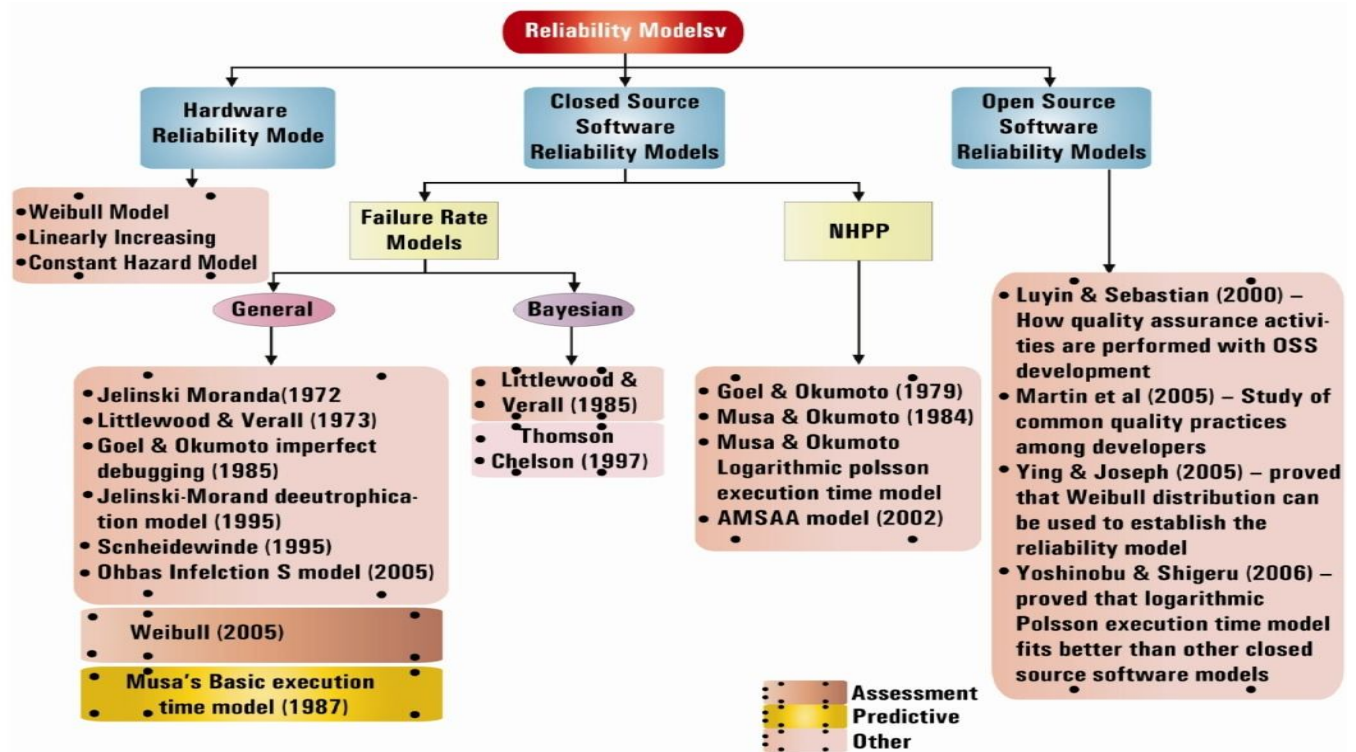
Reliability Modelsv

Hardware Reliability Mode

Closed Source Software Reliability Models

Open Source Software Reliability Models

• Weibull Model
• Linearly Increasing
• Constant Hazard Model

Failure Rate Models

NHPP

General

Bayesian

• Jelinski Moranda(1972
• Littlewood & Verall (1973)
• Goel & Okumoto imperfect debugging (1985)
• Jelinski-Morand deeutrophication model (1995)
• Scnheidewinde (1995)
• Ohbas Infelction S model (2005)

• Littlewood & Verall (1985)

Thomson
• Chelson (1997)

• Goel & Okumoto (1979)
• Musa & Okumoto (1984)
• Musa & Okumoto Logarithmic polsson execution time model
• AMSAA model (2002)

• Luyin & Sebastian (2000) – How quality assurance activities are performed with OSS development
• Martin et al (2005) – Study of common quality practices among developers
• Ying & Joseph (2005) – proved that Weibull distribution can be used to establish the reliability model
• Yoshinobu & Shigeru (2006) – proved that logarithmic Polsson execution time model fits better than other closed source software models

Weibull (2005)

Musa's Basic execution time model (1987)

Assessment
Predictive
Other